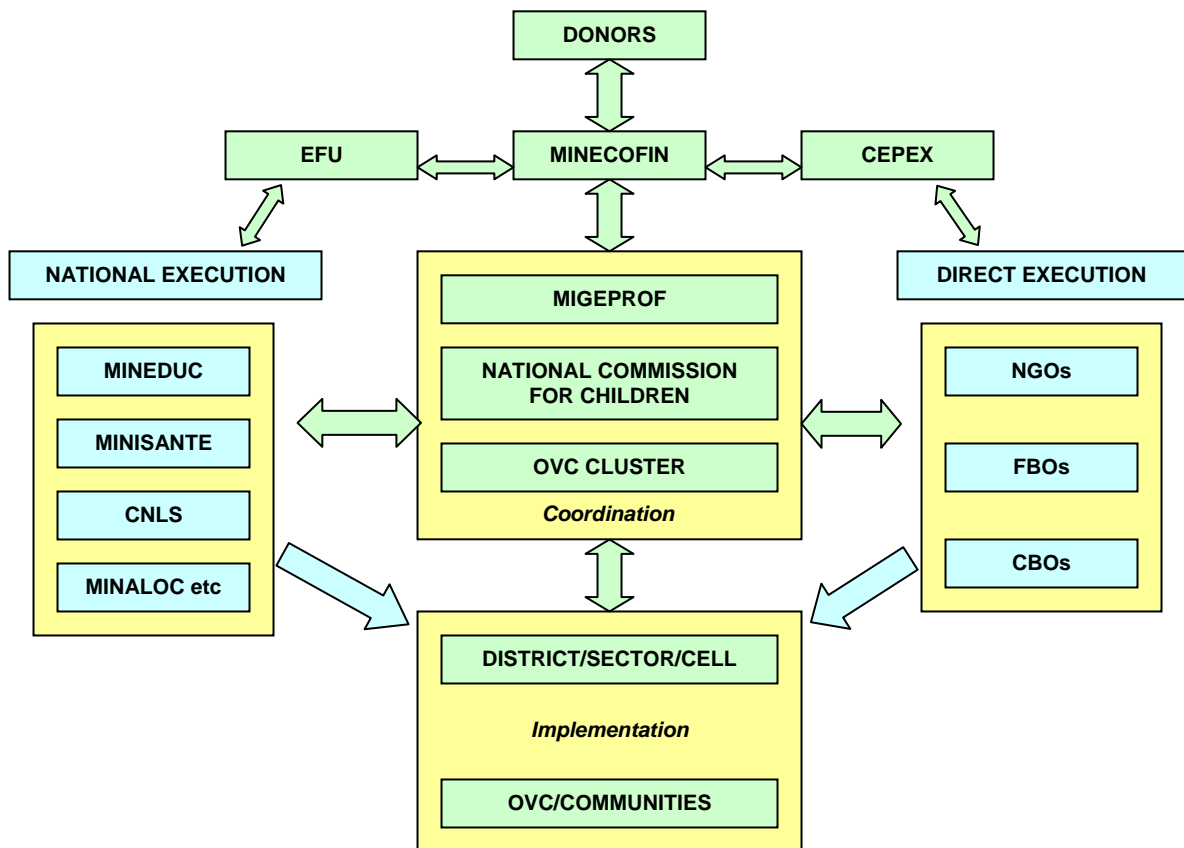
DONORS

EFU

MINECOFIN

CEPEX

NATIONAL EXECUTION

DIRECT EXECUTION

MIGEPROF

NATIONAL COMMISSION FOR CHILDREN

OVC CLUSTER

Coordination

MINEDUC

MINISANTE

CNLS

MINALOC etc

NGOs

FBOs

CBOs

DISTRICT/SECTOR/CELL

Implementation

OVC/COMMUNITIES